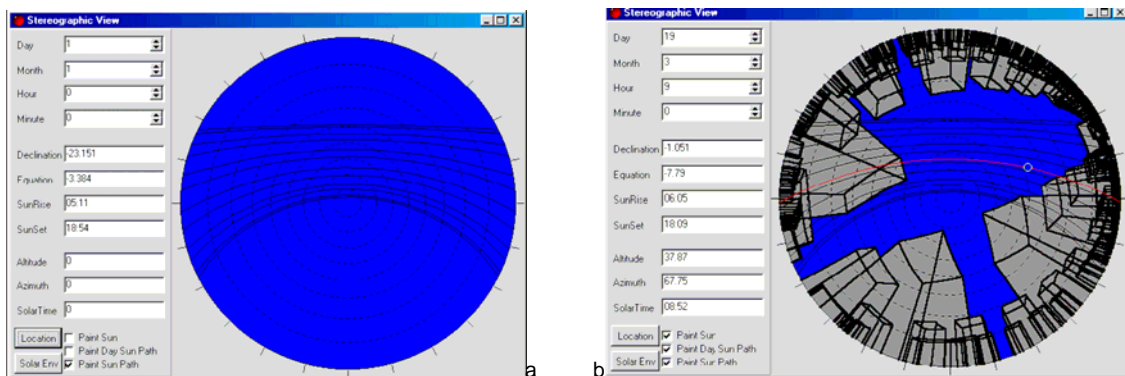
Stereographic View

Day 1
Month 1
Hour 0
Minute 0

Declination -23.151
Equation -3.384
SunRise 05.11
SunSet 18:54

Altitude 0
Azimuth 0
SolarTime 0

Location
Paint Sun
Paint Day Sun Path
Solar Env
Paint Sun Path

a

b

Stereographic View

Day 19
Month 3
Hour 9
Minute 0

Declination -1.051
Equation -7.79
SunRise 06.05
SunSet 18:09

Altitude 37.87
Azimuth 67.75
SolarTime 08:52

Location
Paint Sun
Paint Day Sun Path
Solar Env
Paint Sun Path